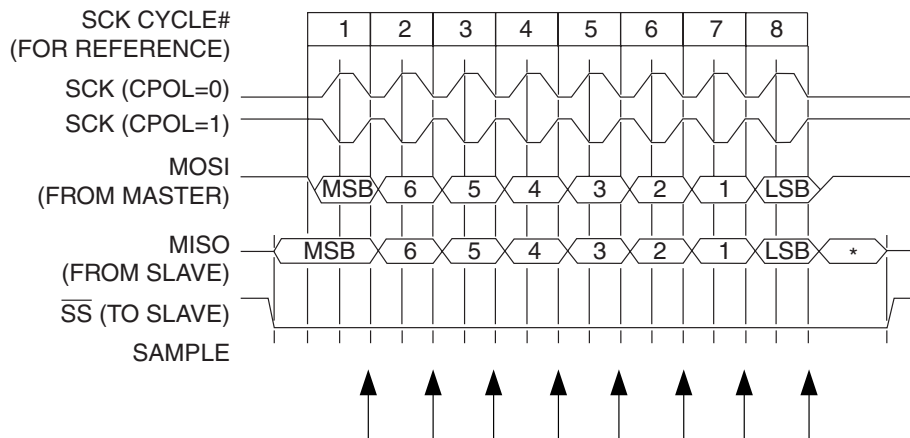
SCK CYCLE#
(FOR REFERENCE)

| 1 | 2 | 3 | 4 | 5 | 6 | 7 | 8 |
|---|---|---|---|---|---|---|---|

SCK (CPOL=0)

SCK (CPOL=1)

MOSI
(FROM MASTER)

MSB 6 5 4 3 2 1 LSB

MISO
(FROM SLAVE)

MSB 6 5 4 3 2 1 LSB *

$\overline{SS}$ (TO SLAVE)

SAMPLE